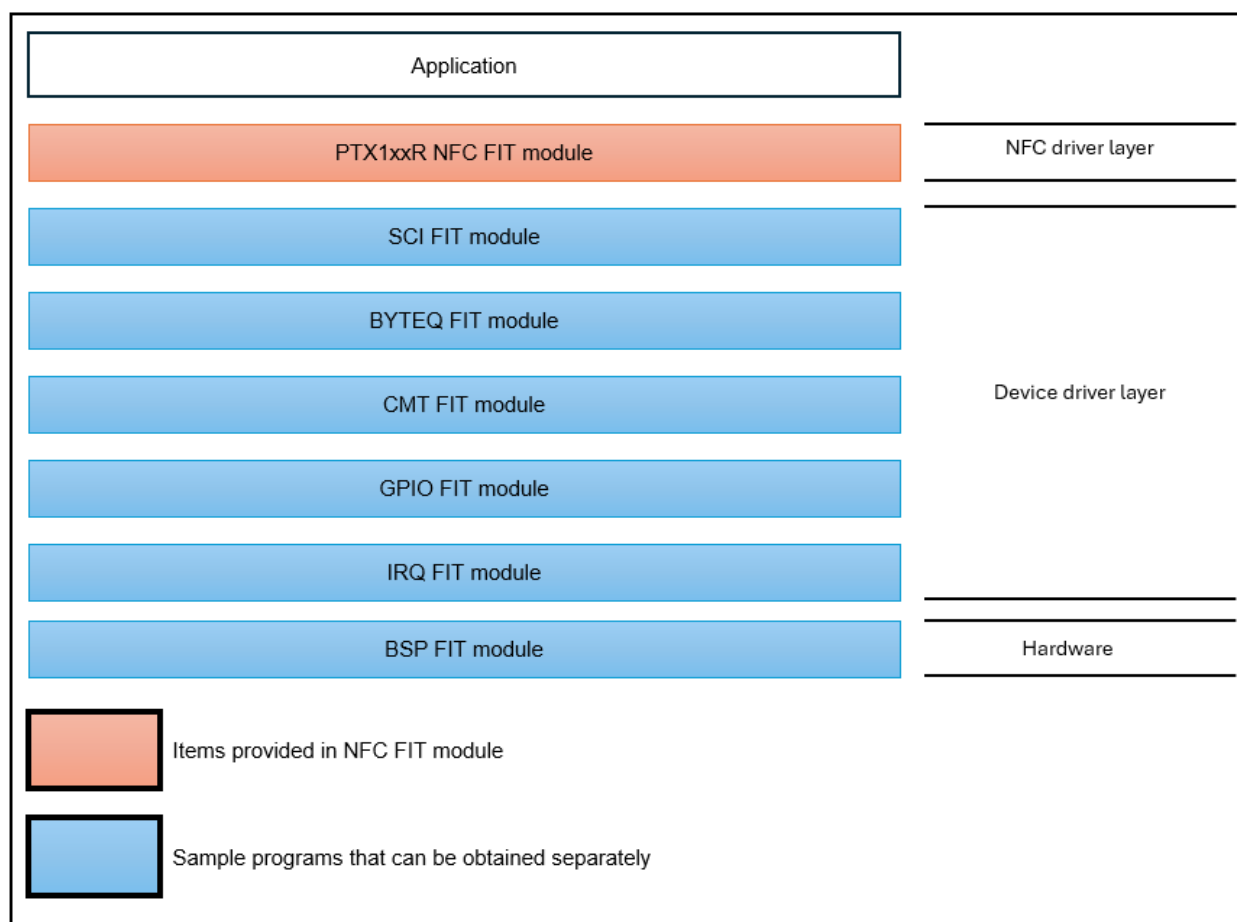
Application

PTX1xxR NFC FIT module

NFC driver layer

SCI FIT module

BYTEQ FIT module

CMT FIT module

Device driver layer

GPIO FIT module

IRQ FIT module

BSP FIT module

Hardware

Items provided in NFC FIT module

Sample programs that can be obtained separately